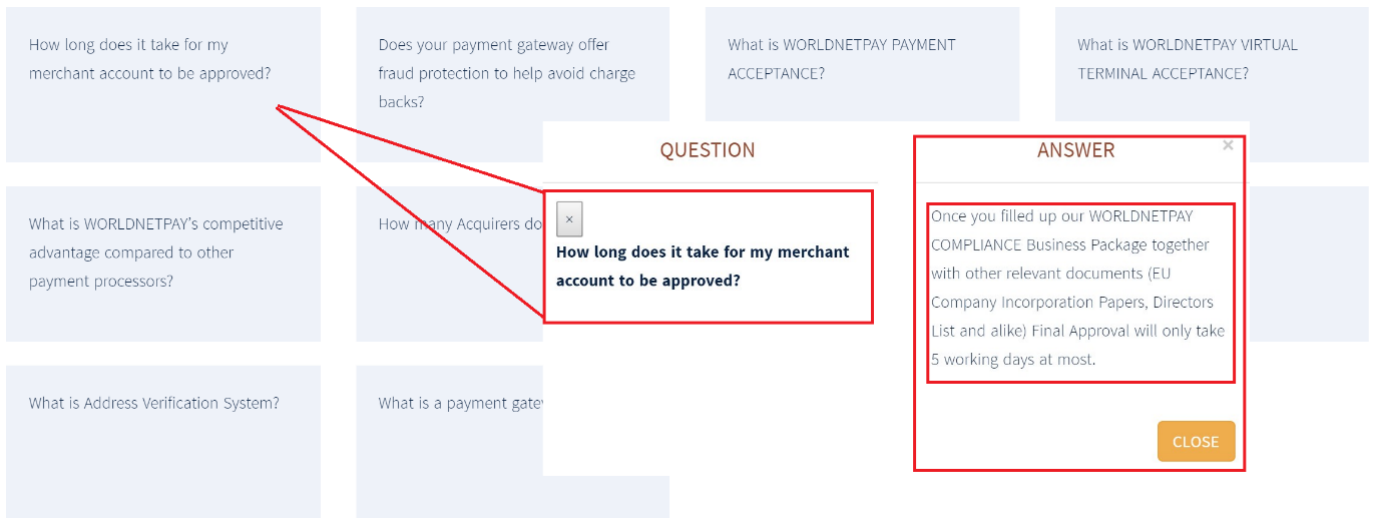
How long does it take for my merchant account to be approved?

Does your payment gateway offer fraud protection to help avoid charge backs?

What is WORLDNETPAY PAYMENT ACCEPTANCE?

What is WORLDNETPAY VIRTUAL TERMINAL ACCEPTANCE?

What is WORLDNETPAY's competitive advantage compared to other payment processors?

How many Acquirers do

What is Address Verification System?

What is a payment gatew

QUESTION

×

How long does it take for my merchant account to be approved?

ANSWER

×

Once you filled up our WORLDNETPAY COMPLIANCE Business Package together with other relevant documents (EU Company Incorporation Papers, Directors List and alike) Final Approval will only take 5 working days at most.

CLOSE